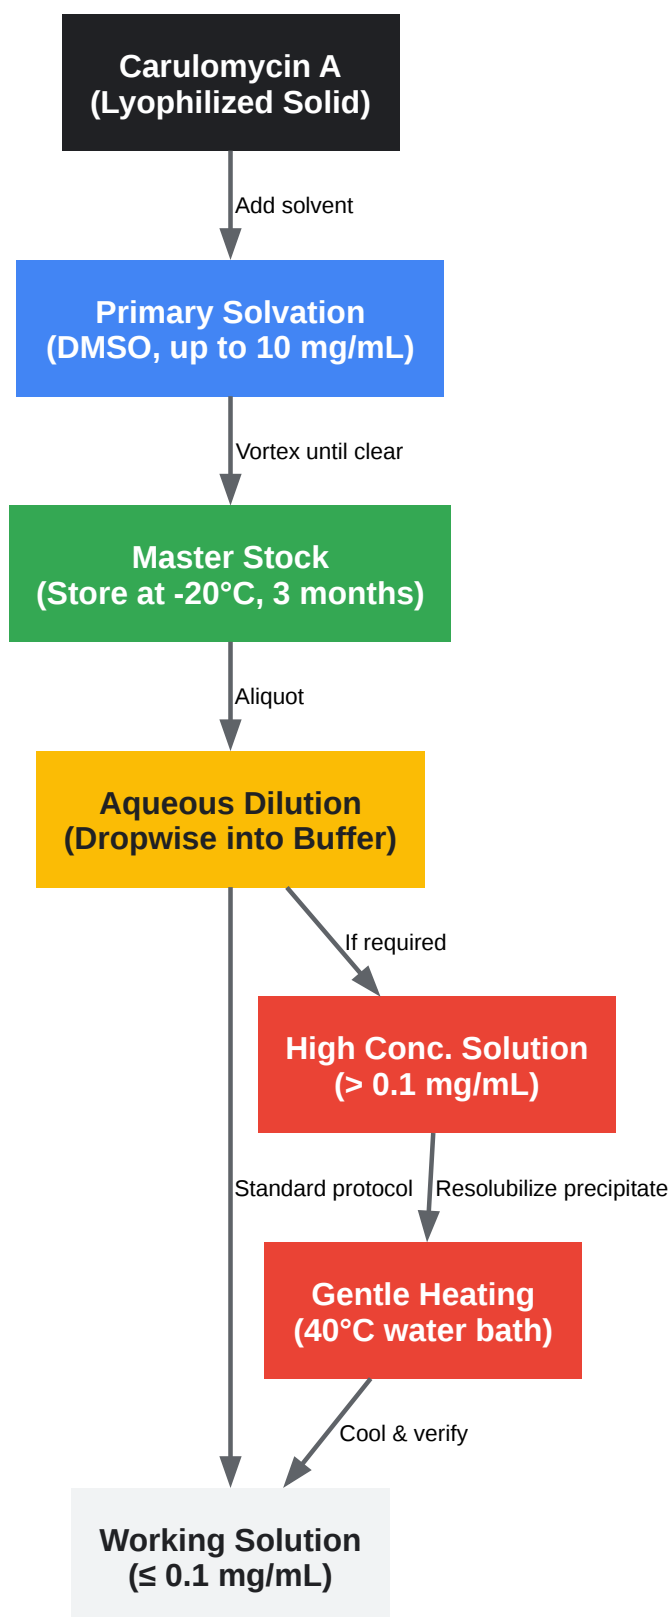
Carulomycin A
(Lyophilized Solid)

Add solvent

Primary Solvation
(DMSO, up to 10 mg/mL)

Vortex until clear

Master Stock
(Store at -20°C, 3 months)

Aliquot

Aqueous Dilution
(Dropwise into Buffer)

If required

High Conc. Solution
(> 0.1 mg/mL)

Standard protocol

Resolubilize precipitate

Gentle Heating
(40°C water bath)

Cool & verify

Working Solution
(≤ 0.1 mg/mL)